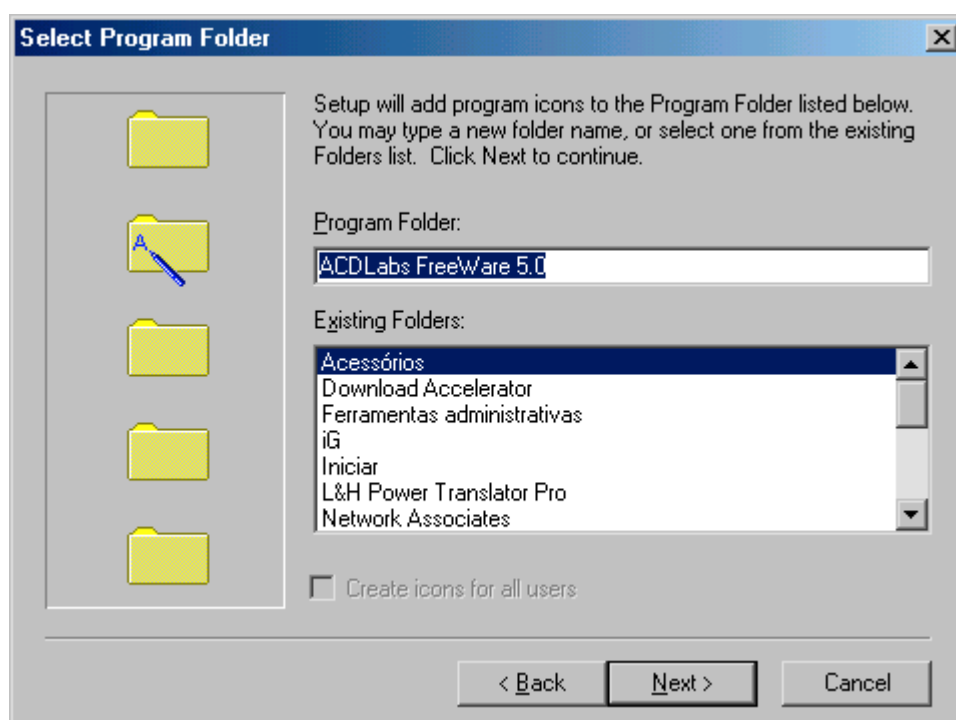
Select Program Folder

Setup will add program icons to the Program Folder listed below. You may type a new folder name, or select one from the existing Folders list. Click Next to continue.

Program Folder:

ACDLabs FreeWare 5.0

Existing Folders:

Acessórios
Download Accelerator
Ferramentas administrativas
iG
Iniciar
L&H Power Translator Pro
Network Associates

Create icons for all users

< Back

Next >

Cancel